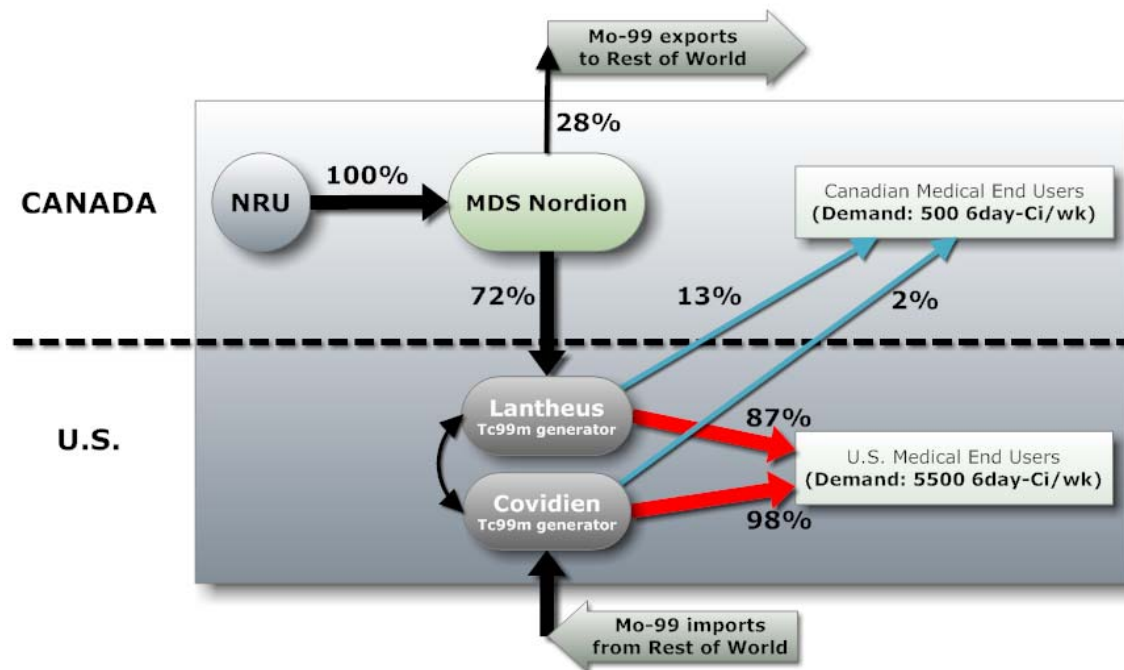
Mo-99 exports to Rest of World

28%

CANADA

NRU

100%

MDS Nordion

Canadian Medical End Users
(Demand: 500 6day-Ci/wk)

72%

13%

2%

U.S.

Lantheus
Tc99m generator

87%

U.S. Medical End Users
(Demand: 5500 6day-Ci/wk)

Covidien
Tc99m generator

98%

Mo-99 imports from Rest of World